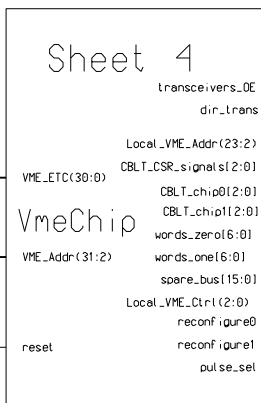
Sheet 4

transceivers_OE

dir_trans

Local_VME_Addr(23:2)

CBLT_CSR_signals[2:0]

VME_ETC(30:0)

CBLT_chip0[2:0]

VmeChip

CBLT_chip1[2:0]

words_zero[6:0]

VME_Addr(31:2)

words_one[6:0]

spare_bus[15:0]

Local_VME_Ctrl(2:0)

reconfigure0

reset

reconfigure1

pulse_sel